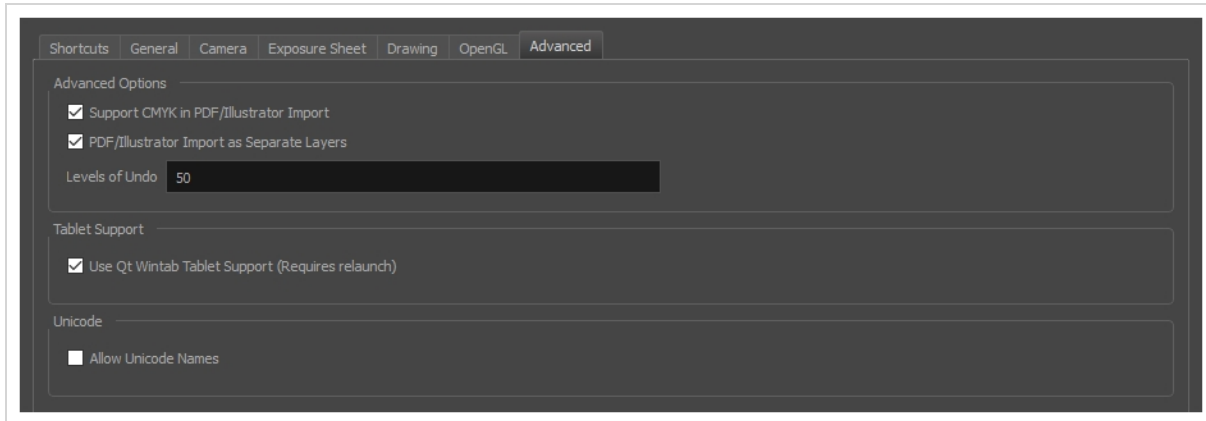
Shortcuts General Camera Exposure Sheet Drawing OpenGL Advanced

Advanced Options

☑ Support CMYK in PDF/Illustrator Import

☑ PDF/Illustrator Import as Separate Layers

Levels of Undo 50

Tablet Support

☑ Use Qt Wintab Tablet Support (Requires relaunch)

Unicode

☐ Allow Unicode Names